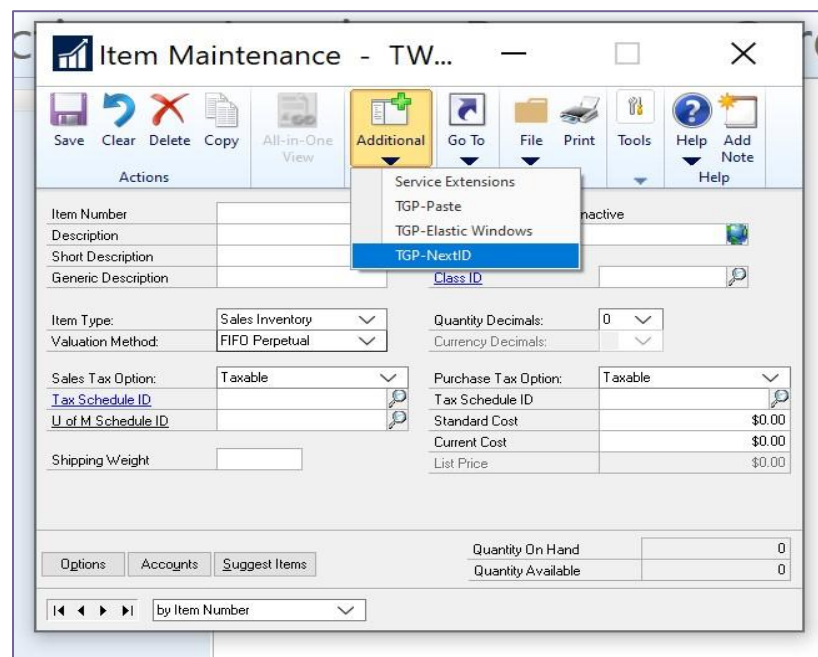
Item Maintenance - TW...

Save Clear Delete Copy
Actions
All-in-One View
Additional
Go To
File
Print
Tools
Help
Add Note
Help

Service Extensions
TGP-Paste
TGP-Elastic Windows
TGP-NextID

Item Number
Description
Short Description
Generic Description
nactive
Class ID

Item Type: Sales Inventory
Valuation Method: FIFO Perpetual
Quantity Decimals: 0
Currency Decimals:

Sales Tax Option: Taxable
Tax Schedule ID
U of M Schedule ID
Purchase Tax Option: Taxable
Tax Schedule ID
Standard Cost $0.00
Current Cost $0.00
List Price $0.00

Shipping Weight

Options Accounts Suggest Items
Quantity On Hand 0
Quantity Available 0

by Item Number